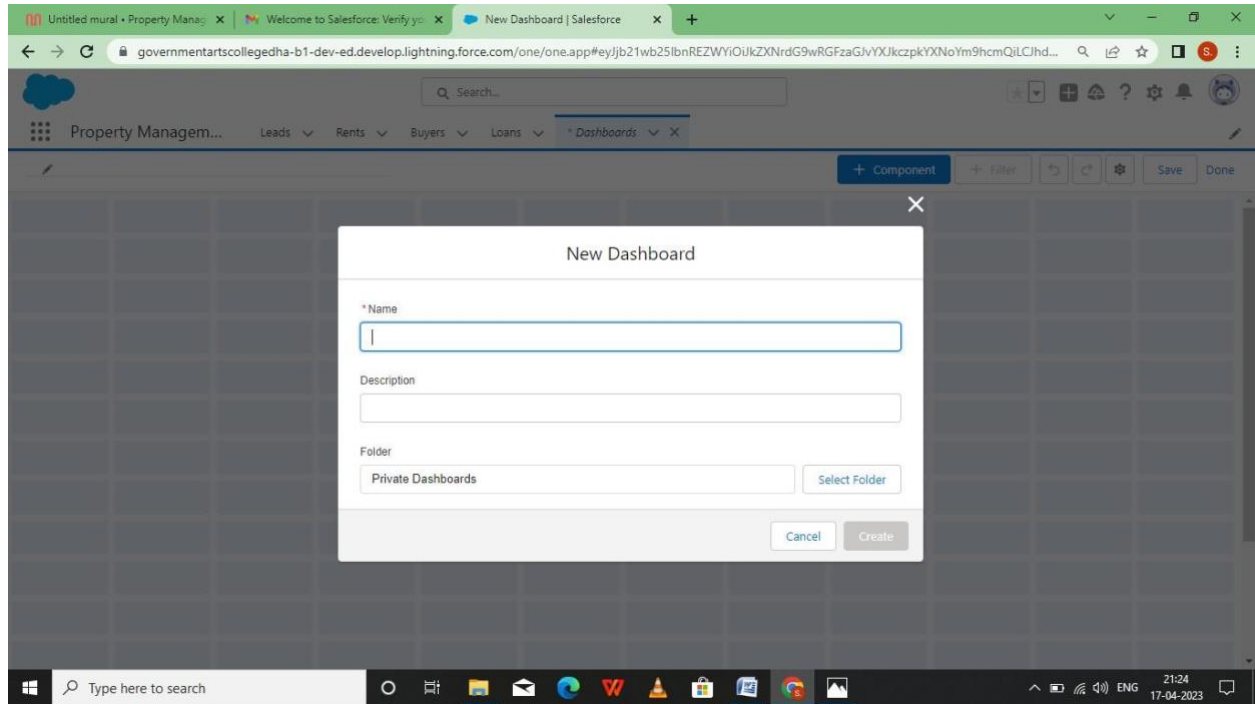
Untitled mural • Property Manag ×
Welcome to Salesforce: Verify yo ×
New Dashboard | Salesforce ×
+

governmentartscollegedha-b1-dev-ed.develop.lightning.force.com/one/one.app#eyJjb21wb25lbnREZWYiOiJkZXNrdG9wRGFzaGJvYXJkczpkYXNoYm9hcmQiLCJhd...

Q Search...

Property Managem... Leads Rents Buyers Loans * Dashboards ×

+ Component
+ Filter
Save
Done

New Dashboard

*Name

Description

Folder

Private Dashboards

Select Folder

Cancel
Create

Type here to search

ENG 21:24 17-04-2023